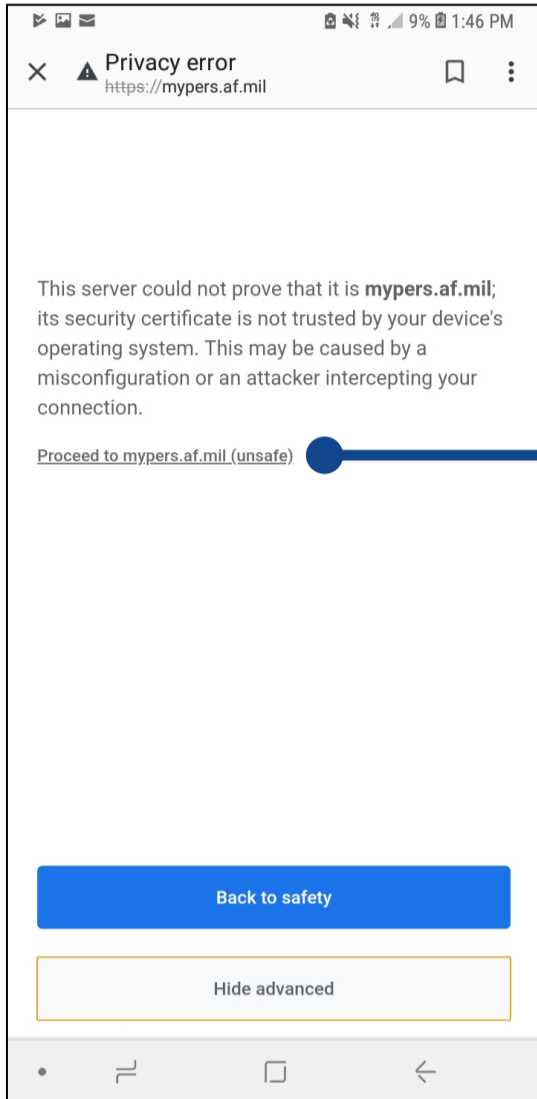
9% 1:46 PM

Privacy error
https://mypers.af.mil

This server could not prove that it is **mypers.af.mil**; its security certificate is not trusted by your device's operating system. This may be caused by a misconfiguration or an attacker intercepting your connection.

Proceed to mypers.af.mil (unsafe)

Back to safety

Hide advanced